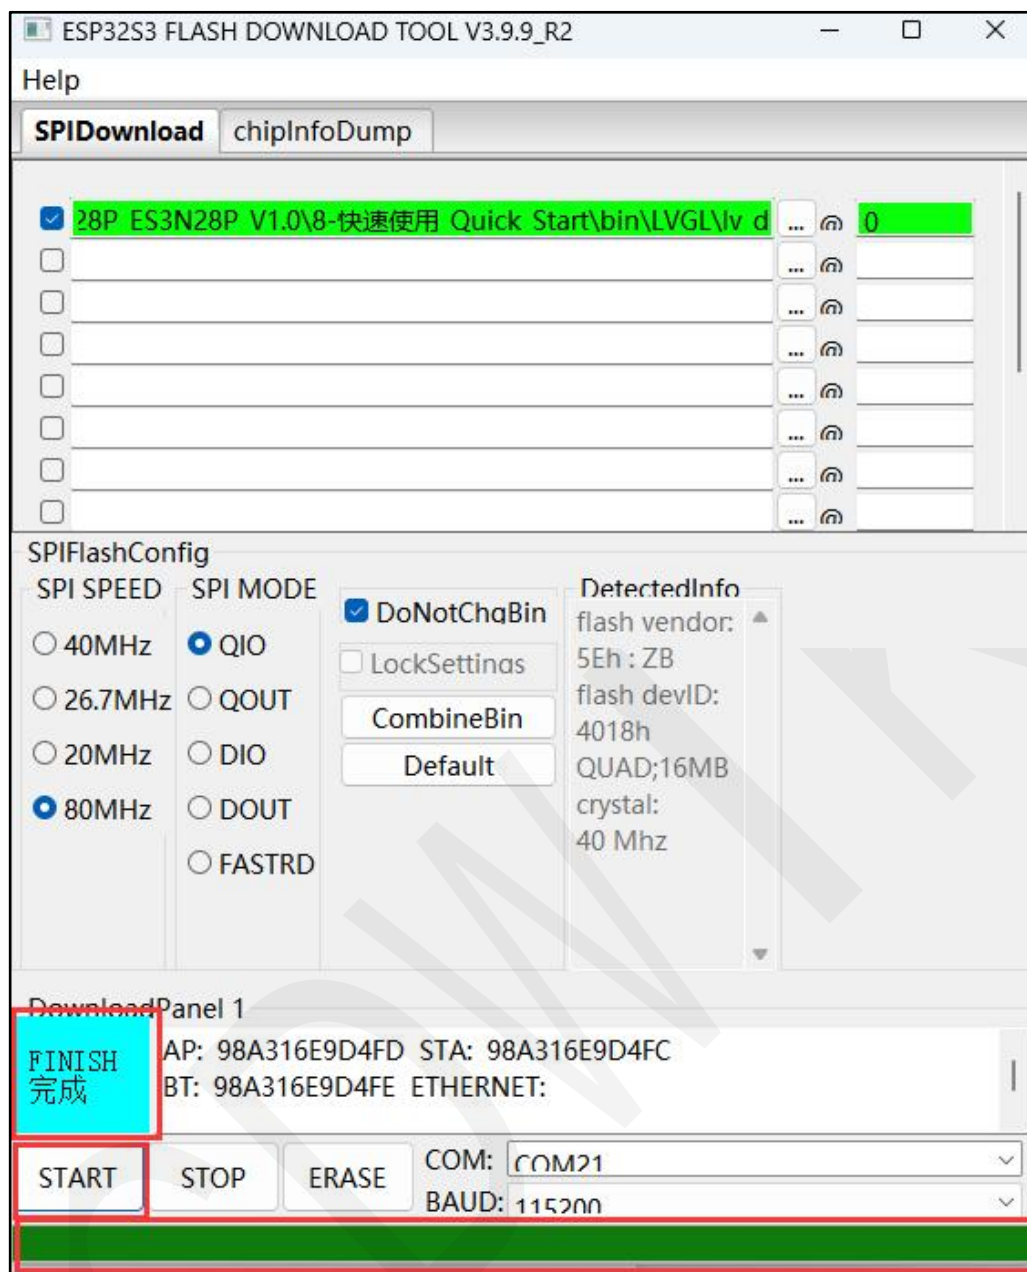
ESP32S3 FLASH DOWNLOAD TOOL V3.9.9_R2

Help

SPIDownload chipInfoDump

28P ES3N28P V1.0\8-快速使用 Quick Start\bin\LVGL\lv d ... @ 0
... @
... @
... @
... @
... @
... @
... @

SPIFlashConfig

SPI SPEED
40MHz
26.7MHz
20MHz
80MHz

SPI MODE
QIO
QOUT
DIO
DOUT
FASTRD

DoNotChgBin
LockSettings
CombineBin
Default

DetectedInfo
flash vendor:
5Eh : ZB
flash devID:
4018h
QUAD;16MB
crystal:
40 Mhz

DownloadPanel 1

FINISH
完成

AP: 98A316E9D4FD STA: 98A316E9D4FC
BT: 98A316E9D4FE ETHERNET:

START STOP ERASE COM: COM21
BAUD: 115200